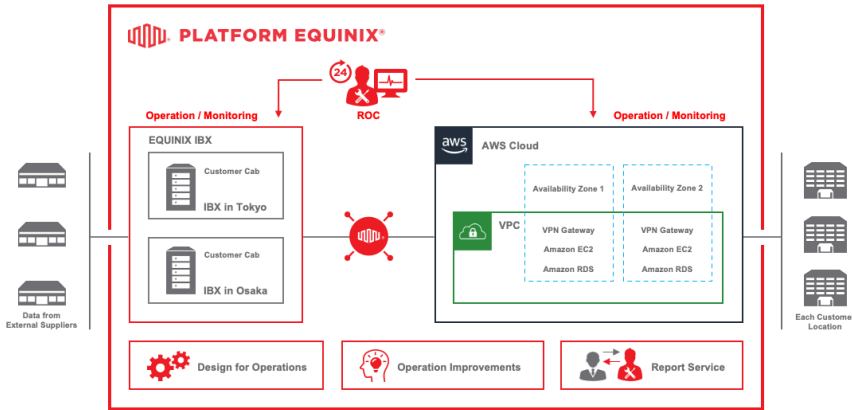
PLATFORM EQUINIX®

24

ROC

Operation / Monitoring

Operation / Monitoring

EQUINIX IBX

Customer Cab

IBX in Tokyo

Customer Cab

IBX in Osaka

aws

AWS Cloud

Availability Zone 1

Availability Zone 2

VPC

VPN Gateway

Amazon EC2

Amazon RDS

VPN Gateway

Amazon EC2

Amazon RDS

Data from External Suppliers

Each Custome Location

Design for Operations

Operation Improvements

Report Service